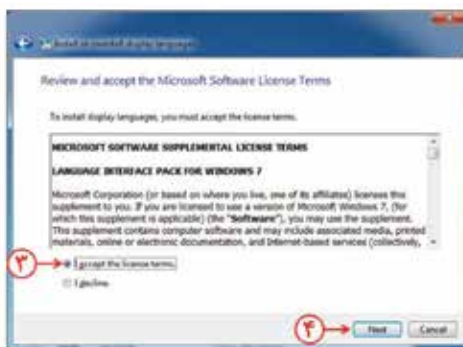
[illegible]

Review and accept the Microsoft Software License Terms

To install display languages, you must accept the license terms.

MICROSOFT SOFTWARE SUPPLEMENTAL LICENSE TERMS

LANGUAGE INTERFACE PACK FOR WINDOWS 7

Microsoft Corporation (or based on where you live, one of its affiliates) licenses this supplement to you. If you are licensed to use a version of Microsoft Windows 7, (for which this supplement is applicable) (the "Software"), you may use the supplement. This supplement contains computer software and may include associated media, printed materials, online or electronic documentation, and Internet-based services (collectively,

۳

I accept the license terms

I decline

۴

Next

Cancel